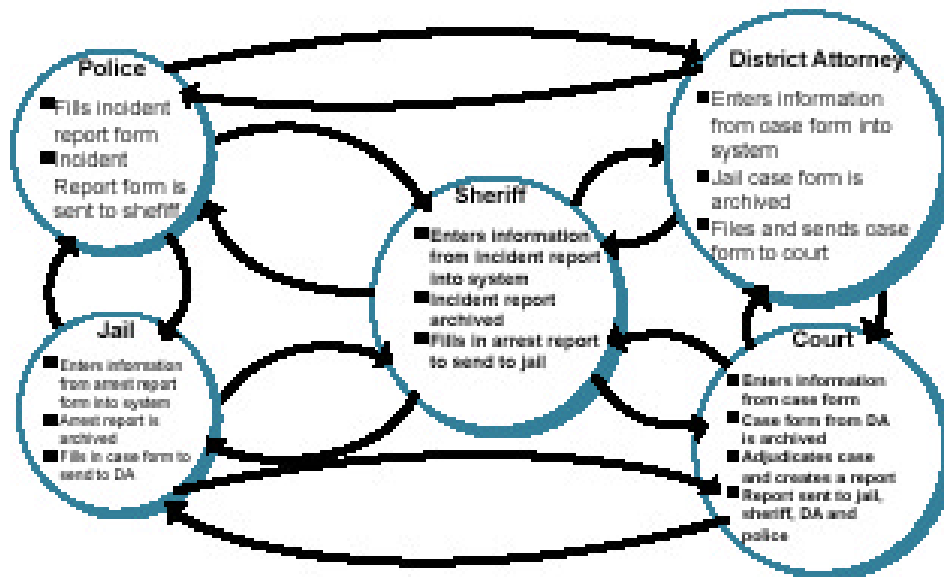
Police
Fills incident report form
Incident Report form is sent to sheriff

District Attorney
Enters information from case form into system
Jail case form is archived
Files and sends case form to court

Sheriff
Enters information from incident report into system
Incident report archived
Fills in arrest report to send to jail

Jail
Enters information from arrest report form into system
Arrest report is archived
Fills in case form to send to DA

Court
Enters information from case form
Case form from DA is archived
Adjudicates case and creates a report
Report sent to jail, sheriff, DA and police